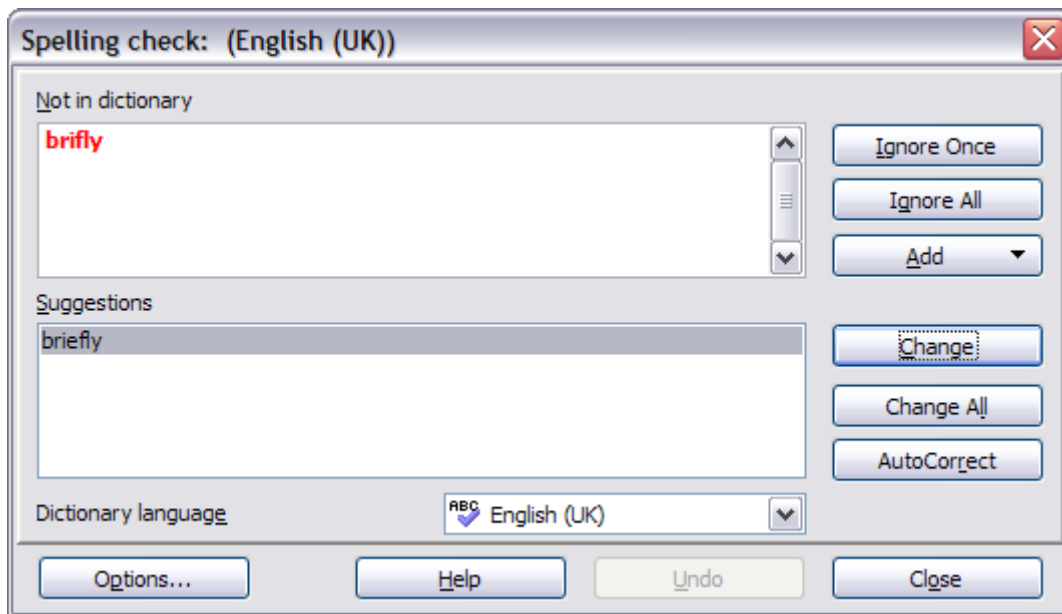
Spelling check: (English (UK))

Not in dictionary

brifly

Ignore Once

Ignore All

Add

Suggestions

briefly

Change

Change All

AutoCorrect

Dictionary language

ABC English (UK)

Options...

Help

Undo

Close